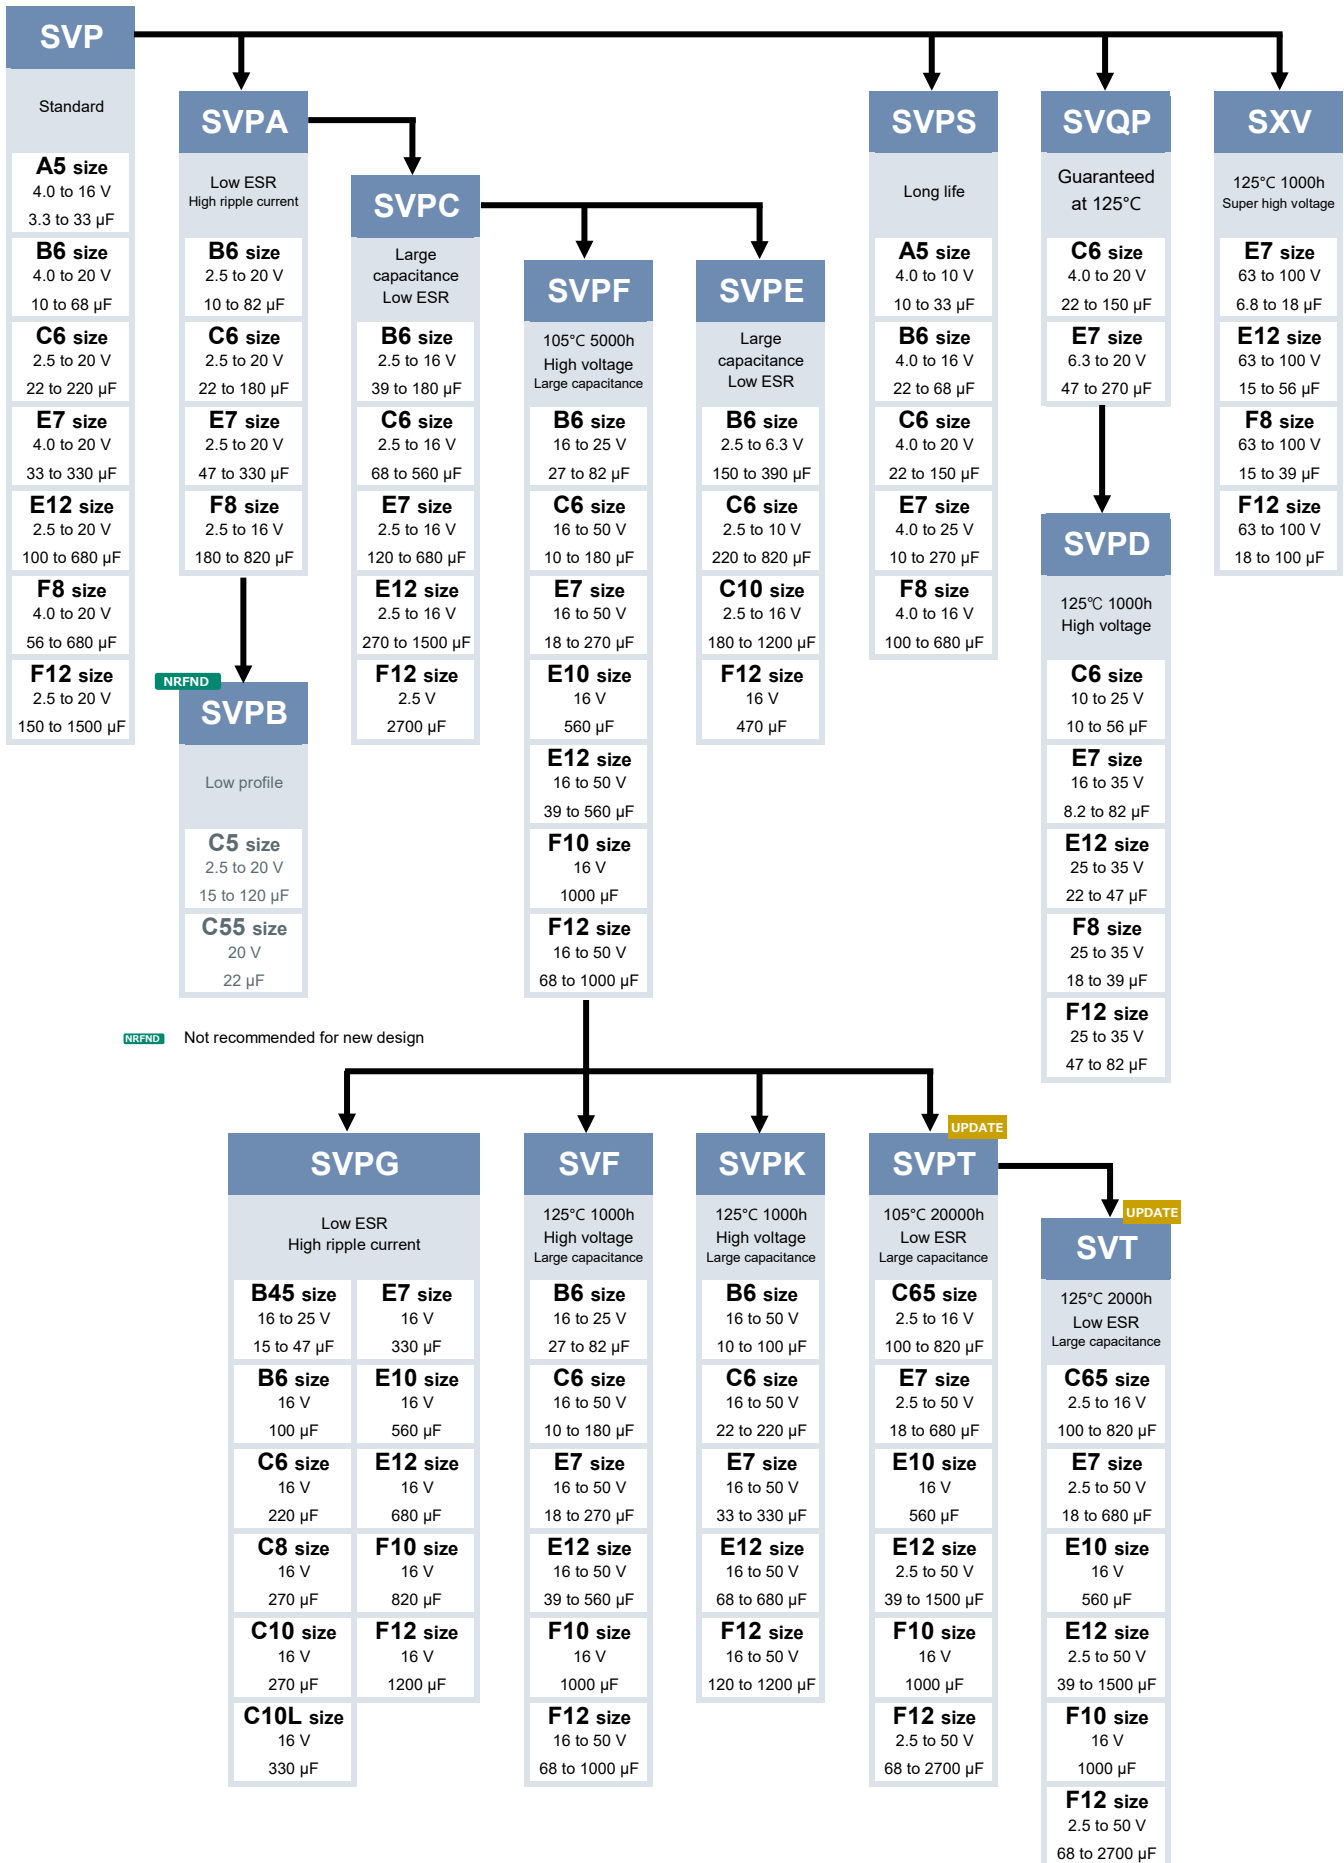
SVP
Standard
A5 size
4.0 to 16 V
3.3 to 33 μF
B6 size
4.0 to 20 V
10 to 68 μF
C6 size
2.5 to 20 V
22 to 220 μF
E7 size
4.0 to 20 V
33 to 330 μF
E12 size
2.5 to 20 V
100 to 680 μF
F8 size
4.0 to 20 V
56 to 680 μF
F12 size
2.5 to 20 V
150 to 1500 μF

SVPA
Low ESR
High ripple current
B6 size
2.5 to 20 V
10 to 82 μF
C6 size
2.5 to 20 V
22 to 180 μF
E7 size
2.5 to 20 V
47 to 330 μF
F8 size
2.5 to 16 V
180 to 820 μF

NRFND
SVPB
Low profile
C5 size
2.5 to 20 V
15 to 120 μF
C55 size
20 V
22 μF

SVPC
Large capacitance
Low ESR
B6 size
2.5 to 16 V
39 to 180 μF
C6 size
2.5 to 16 V
68 to 560 μF
E7 size
2.5 to 16 V
120 to 680 μF
E12 size
2.5 to 16 V
270 to 1500 μF
F12 size
2.5 V
2700 μF

SVPF
105°C 5000h
High voltage
Large capacitance
B6 size
16 to 25 V
27 to 82 μF
C6 size
16 to 50 V
10 to 180 μF
E7 size
16 to 50 V
18 to 270 μF
E10 size
16 V
560 μF
E12 size
16 to 50 V
39 to 560 μF
F10 size
16 V
1000 μF
F12 size
16 to 50 V
68 to 1000 μF

SVPE
Large capacitance
Low ESR
B6 size
2.5 to 6.3 V
150 to 390 μF
C6 size
2.5 to 10 V
220 to 820 μF
C10 size
2.5 to 16 V
180 to 1200 μF
F12 size
16 V
470 μF

SVPS
Long life
A5 size
4.0 to 10 V
10 to 33 μF
B6 size
4.0 to 16 V
22 to 68 μF
C6 size
4.0 to 20 V
22 to 150 μF
E7 size
4.0 to 25 V
10 to 270 μF
F8 size
4.0 to 16 V
100 to 680 μF

SVQP
Guaranteed at 125°C
C6 size
4.0 to 20 V
22 to 150 μF
E7 size
6.3 to 20 V
47 to 270 μF

SVPD
125°C 1000h
High voltage
C6 size
10 to 25 V
10 to 56 μF
E7 size
16 to 35 V
8.2 to 82 μF
E12 size
25 to 35 V
22 to 47 μF
F8 size
25 to 35 V
18 to 39 μF
F12 size
25 to 35 V
47 to 82 μF

SXV
125°C 1000h
Super high voltage
E7 size
63 to 100 V
6.8 to 18 μF
E12 size
63 to 100 V
15 to 56 μF
F8 size
63 to 100 V
15 to 39 μF
F12 size
63 to 100 V
18 to 100 μF

NRFND Not recommended for new design

SVPG
Low ESR
High ripple current
B45 size
16 to 25 V
15 to 47 μF
E7 size
16 V
330 μF
B6 size
16 V
100 μF
E10 size
16 V
560 μF
C6 size
16 V
220 μF
E12 size
16 V
680 μF
C8 size
16 V
270 μF
F10 size
16 V
820 μF
C10 size
16 V
270 μF
F12 size
16 V
1200 μF
C10L size
16 V
330 μF

SVF
125°C 1000h
High voltage
Large capacitance
B6 size
16 to 25 V
27 to 82 μF
C6 size
16 to 50 V
10 to 180 μF
E7 size
16 to 50 V
18 to 270 μF
E12 size
16 to 50 V
39 to 560 μF
F10 size
16 V
1000 μF
F12 size
16 to 50 V
68 to 1000 μF

SVPK
125°C 1000h
High voltage
Large capacitance
B6 size
16 to 50 V
10 to 100 μF
C6 size
16 to 50 V
22 to 220 μF
E7 size
16 to 50 V
33 to 330 μF
E12 size
16 to 50 V
68 to 680 μF
F12 size
16 to 50 V
120 to 1200 μF

UPDATE
SVPT
105°C 20000h
Low ESR
Large capacitance
C65 size
2.5 to 16 V
100 to 820 μF
E7 size
2.5 to 50 V
18 to 680 μF
E10 size
16 V
560 μF
E12 size
2.5 to 50 V
39 to 1500 μF
F10 size
16 V
1000 μF
F12 size
2.5 to 50 V
68 to 2700 μF

UPDATE
SVT
125°C 2000h
Low ESR
Large capacitance
C65 size
2.5 to 16 V
100 to 820 μF
E7 size
2.5 to 50 V
18 to 680 μF
E10 size
16 V
560 μF
E12 size
2.5 to 50 V
39 to 1500 μF
F10 size
16 V
1000 μF
F12 size
2.5 to 50 V
68 to 2700 μF